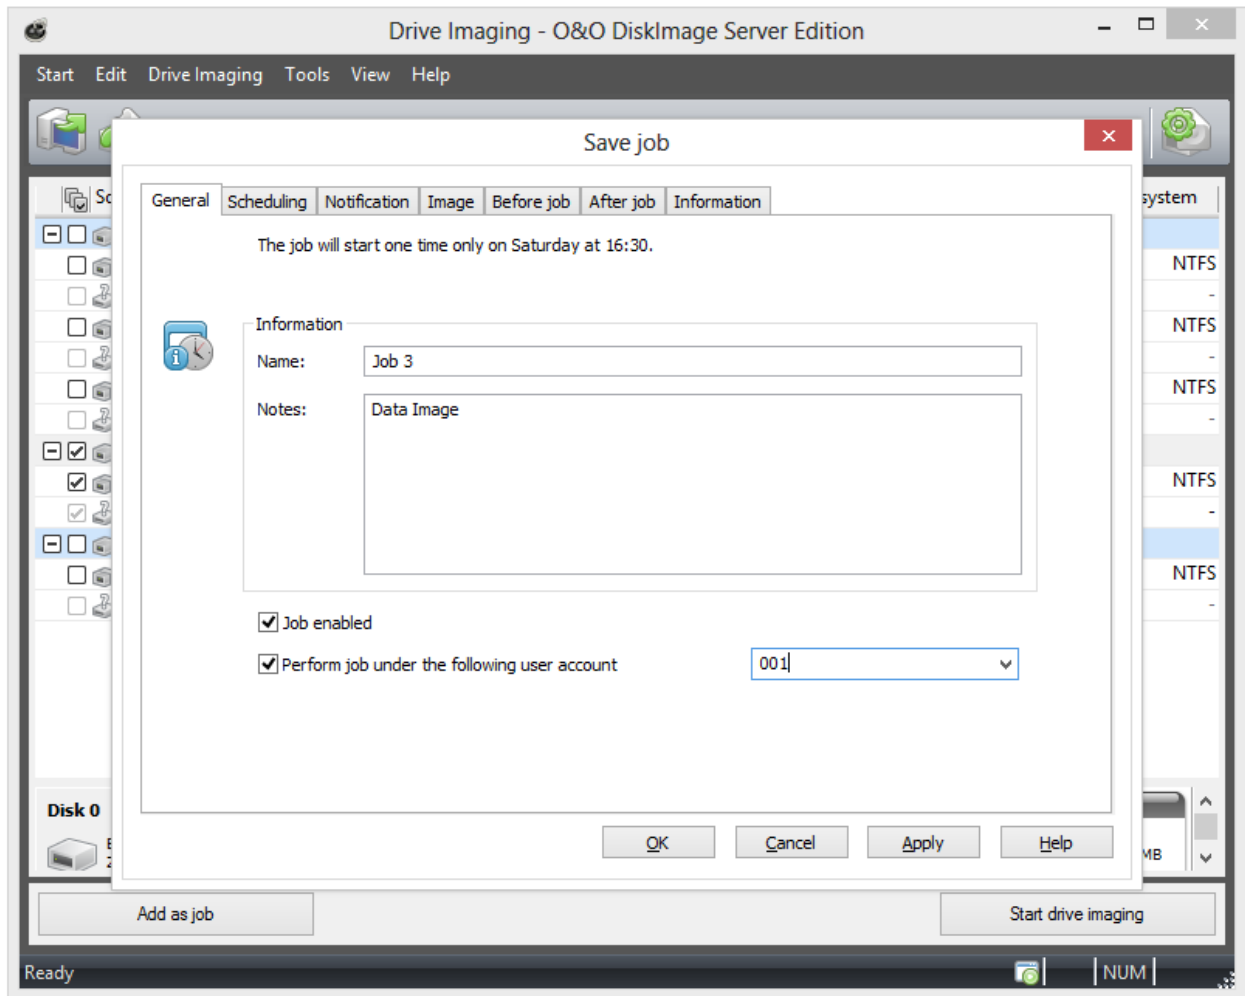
Drive Imaging - O&O DiskImage Server Edition

Start Edit Drive Imaging Tools View Help

Save job

Sc

system

General Scheduling Notification Image Before job After job Information

The job will start one time only on Saturday at 16:30.

Information

Name: Job 3

Notes: Data Image

Job enabled

Perform job under the following user account 001

NTFS
-
NTFS
-
NTFS
-
NTFS
-
NTFS
-

Disk 0

MB

OK Cancel Apply Help

Add as job

Start drive imaging

Ready

NUM